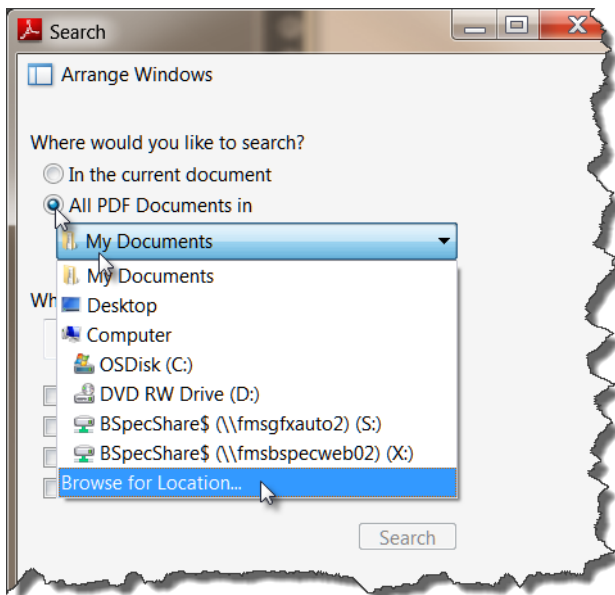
Search

Arrange Windows

Where would you like to search?

In the current document

All PDF Documents in

My Documents

My Documents

Desktop

Computer

OSDisk (C:)

DVD RW Drive (D:)

BSpecShare$ (\\fmsgfxauto2) (S:)

BSpecShare$ (\\fmsbspecweb02) (X:)

Browse for Location...

Wh

Search